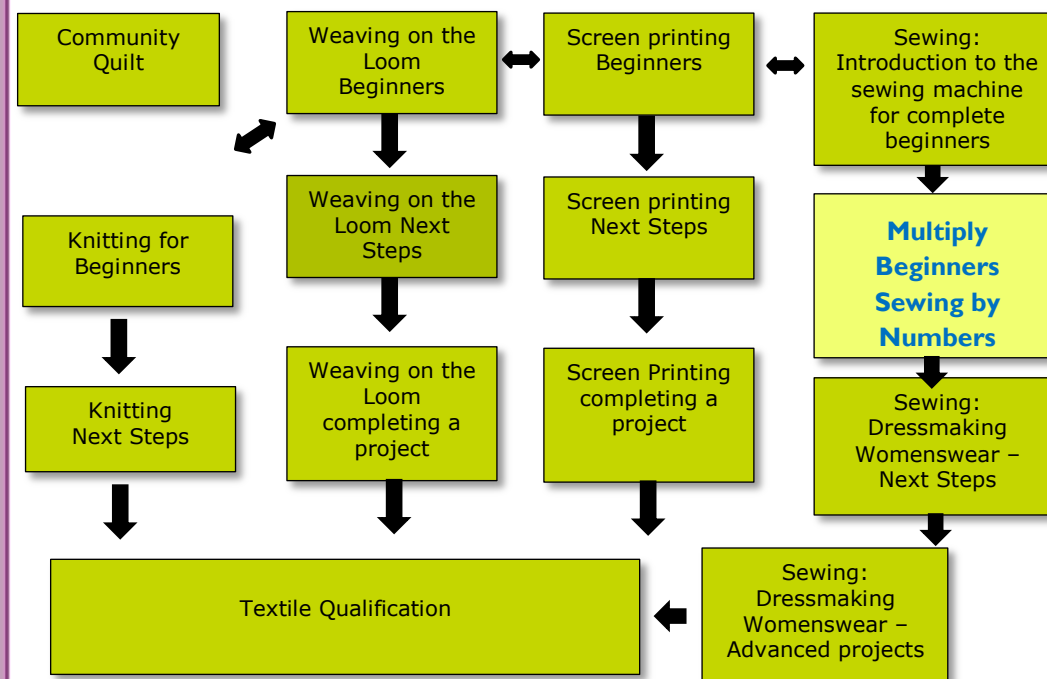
Community Quilt

Weaving on the Loom Beginners

Screen printing Beginners

Sewing: Introduction to the sewing machine for complete beginners

Weaving on the Loom Next Steps

Screen printing Next Steps

Knitting for Beginners

Multiply Beginners Sewing by Numbers

Knitting Next Steps

Weaving on the Loom completing a project

Screen Printing completing a project

Sewing: Dressmaking Womenswear – Next Steps

Textile Qualification

Sewing: Dressmaking Womenswear – Advanced projects